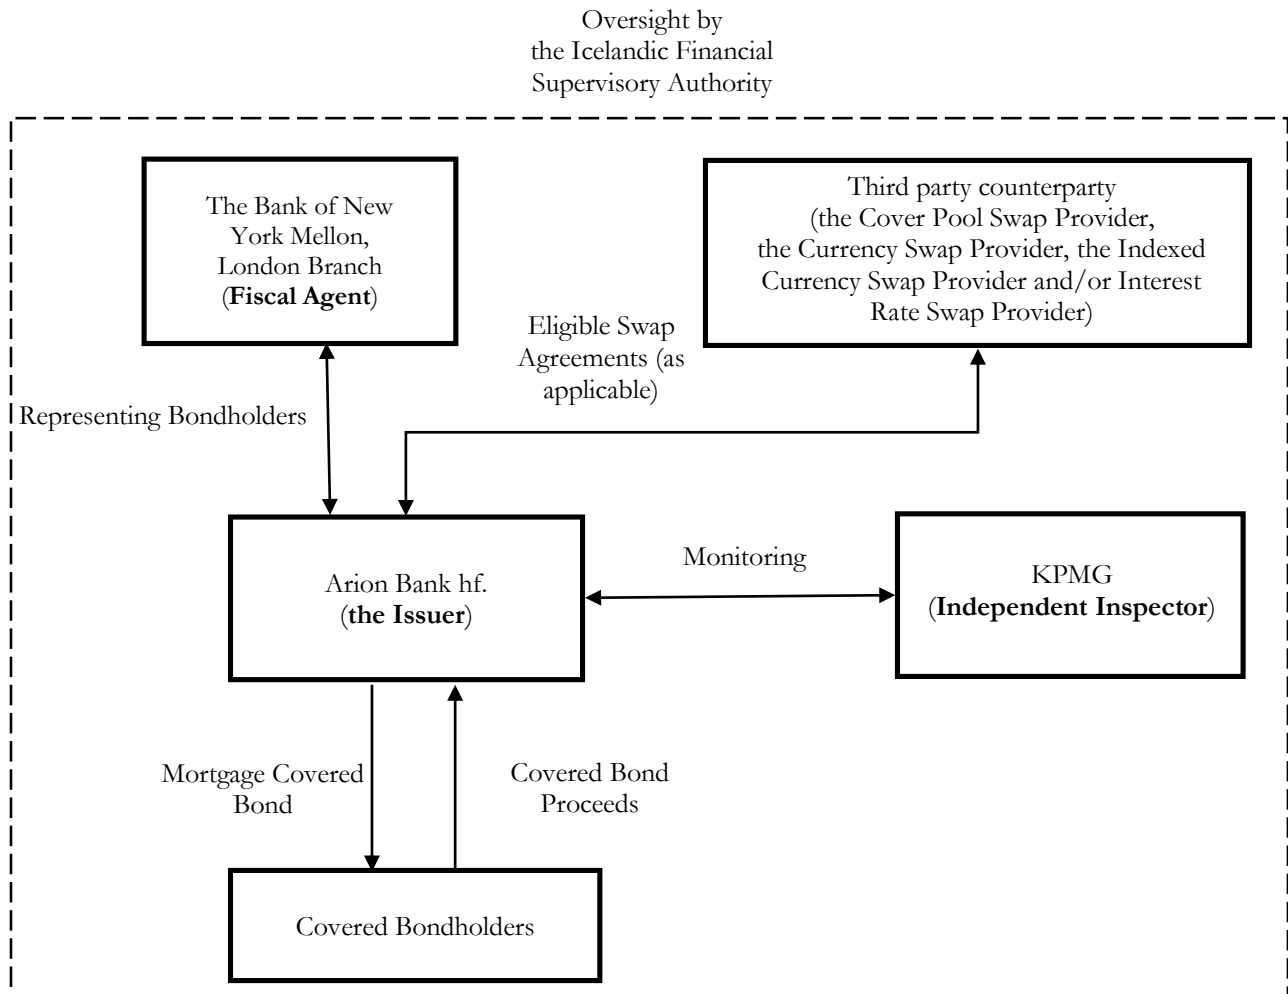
Oversight by the Icelandic Financial Supervisory Authority

The Bank of New York Mellon, London Branch (**Fiscal Agent**)

Third party counterparty (the Cover Pool Swap Provider, the Currency Swap Provider, the Indexed Currency Swap Provider and/or Interest Rate Swap Provider)

Eligible Swap Agreements (as applicable)

Representing Bondholders

Arion Bank hf. (**the Issuer**)

Monitoring

KPMG (**Independent Inspector**)

Mortgage Covered Bond

Covered Bond Proceeds

Covered Bondholders